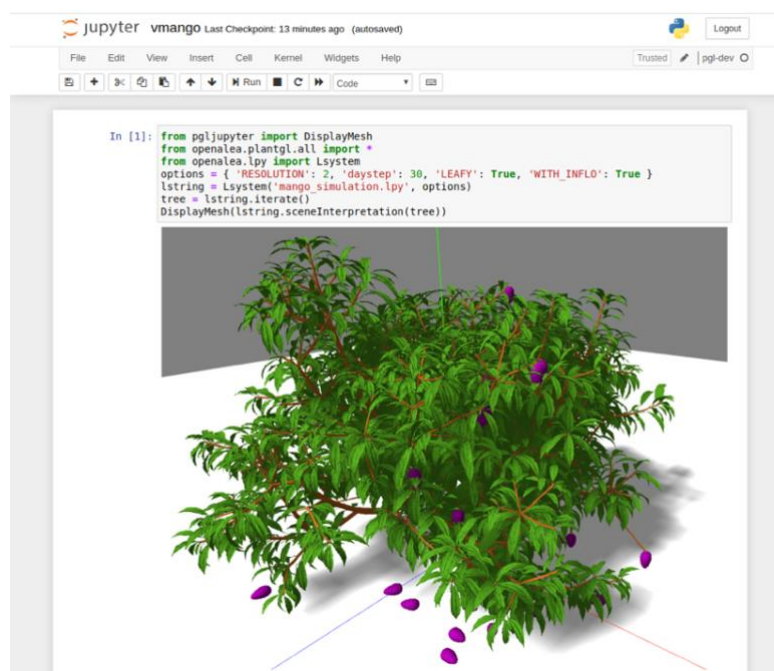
Jupyter vmango Last Checkpoint: 13 minutes ago (autosaved)

Logout

File Edit View Insert Cell Kernel Widgets Help

Trusted | pgl-dev

Run Code

In [1]: from pgljupyter import DisplayMesh
from openalea.plantgl.all import *
from openalea.lpy import Lsystem
options = { 'RESOLUTION': 2, 'daystep': 30, 'LEAFY': True, 'WITH_INFLO': True }
lstring = Lsystem('mango_simulation.lpy', options)
tree = lstring.iterate()
DisplayMesh(lstring.sceneInterpretation(tree))